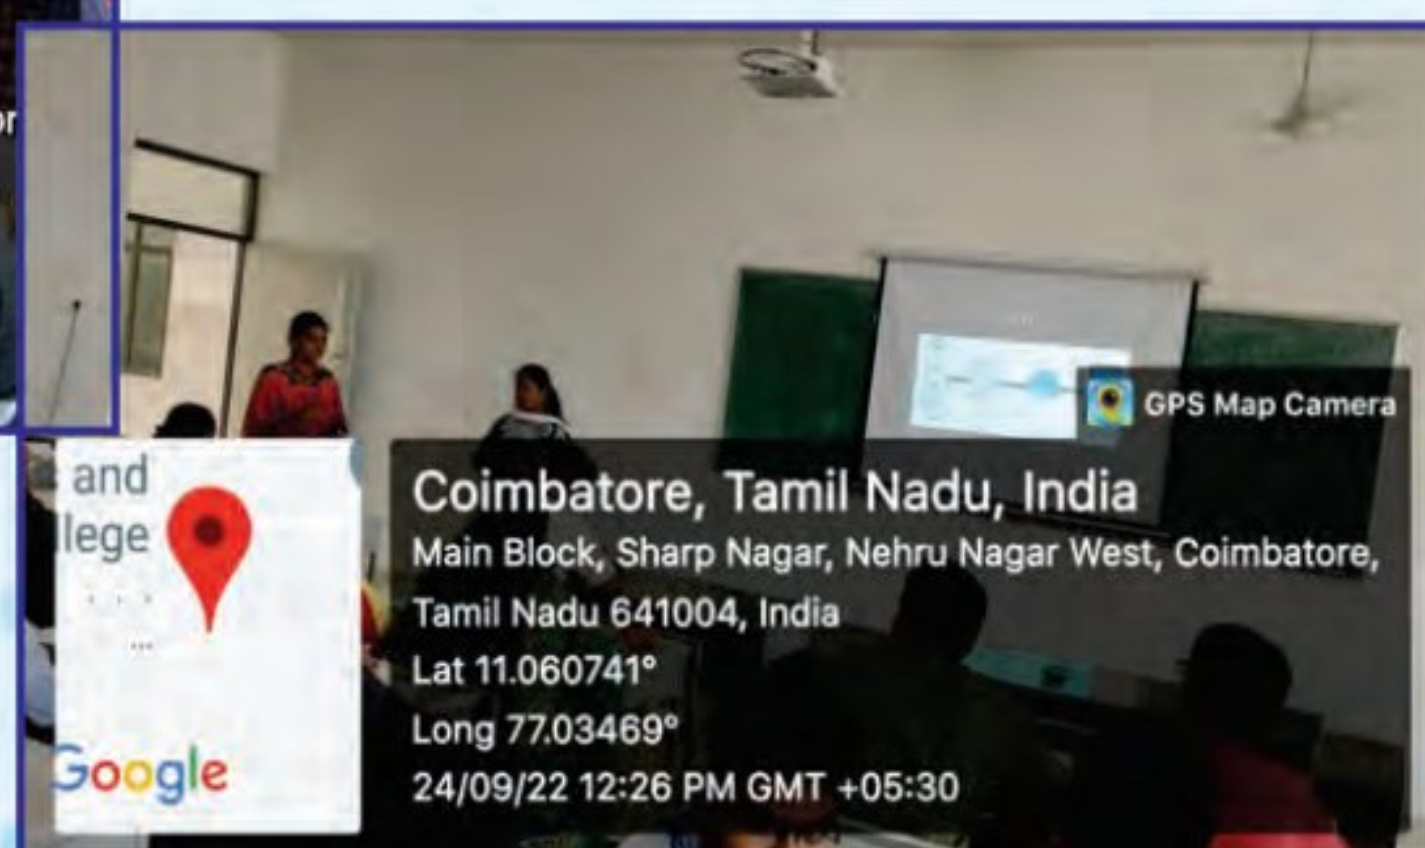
GPS Map Camera

and
llege

Google

Coimbatore, Tamil Nadu, India
Main Block, Sharp Nagar, Nehru Nagar West, Coimbatore, Tamil Nadu 641004, India
Lat 11.060741°
Long 77.03469°
24/09/22 12:26 PM GMT +05:30